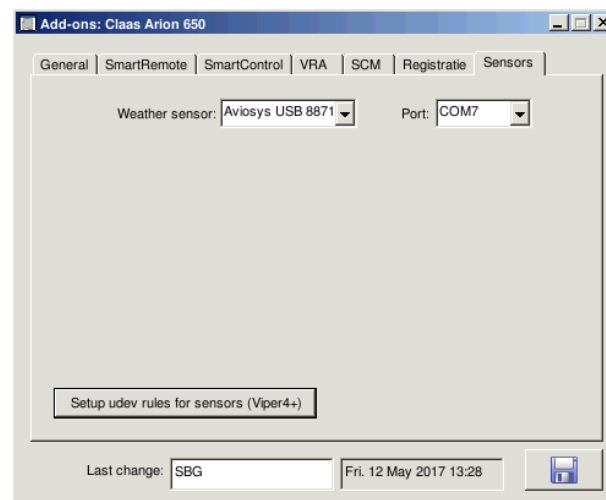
Add-ons: Claas Arion 650

General | SmartRemote | SmartControl | VRA | SCM | Registratie | Sensors

Weather sensor: Aviosys USB 8871

Port: COM7

Setup udev rules for sensors (Viper4+)

Last change: SBG

Fri. 12 May 2017 13:28